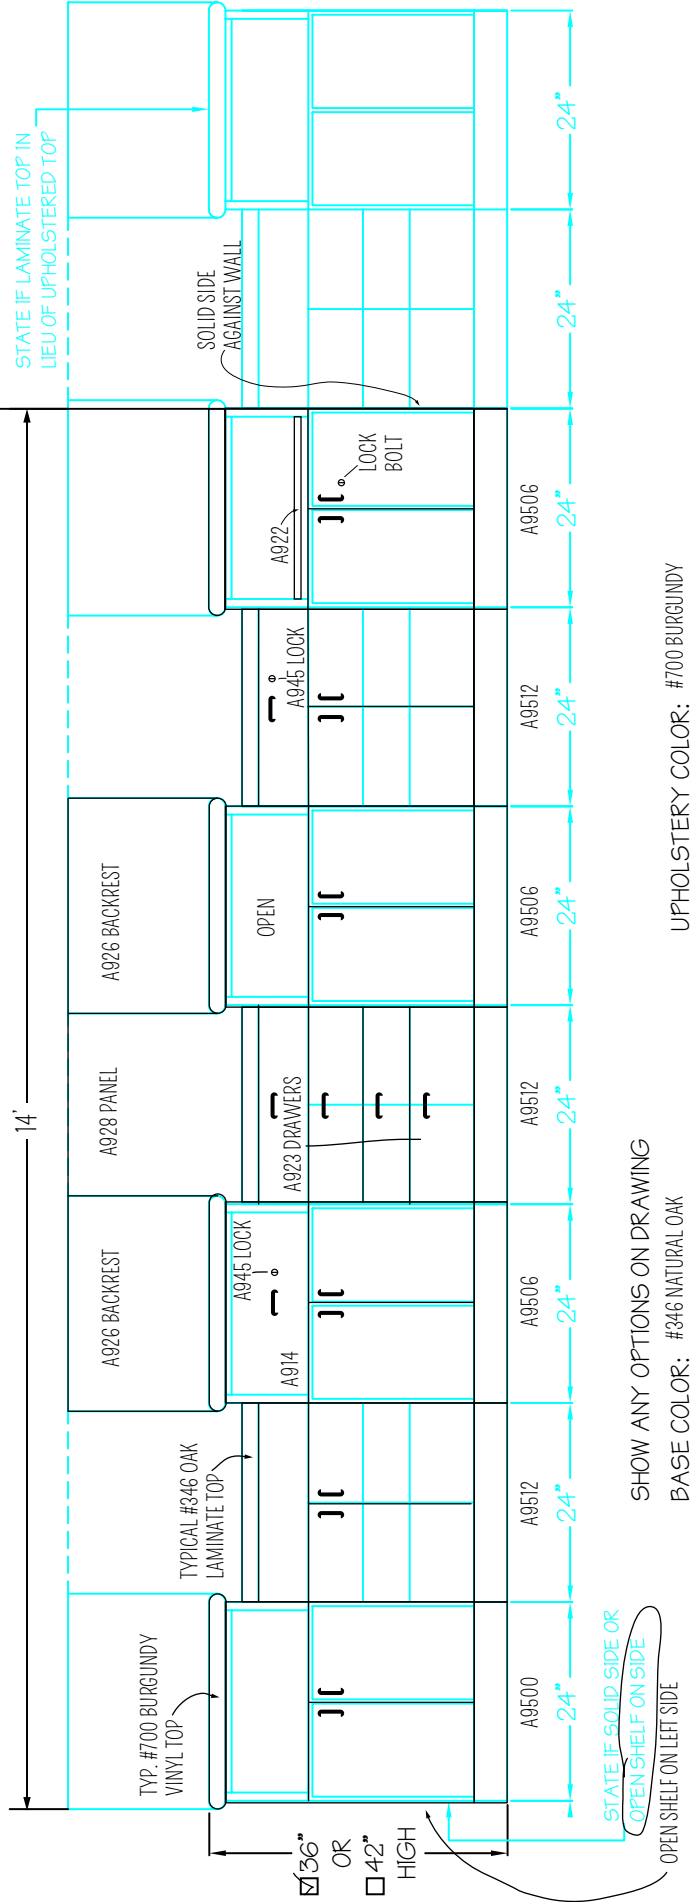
STATE IF LAMINATE TOP IN LIEU OF UPHOLSTERED TOP

SOLID SIDE AGAINST WALL

24"
24"
24"
24"
24"
24"
24"
24"
24"

14'

LOCK BOLT

A922

A9506

A945 LOCK

A9512

OPEN

A9506

A926 BACKREST

A928 PANEL

A923 DRAWERS

A9512

A926 BACKREST

A945 LOCK

A914

A9506

TYPICAL #346 OAK LAMINATE TOP

A9512

TYP. #700 BURGUNDY VINYL TOP

A9500

STATE IF SOLID SIDE OR OPEN SHELF ON SIDE

OPEN SHELF ON LEFT SIDE

☑ 36"
OR
☐ 42"
HIGH

SHOW ANY OPTIONS ON DRAWING

BASE COLOR: #346 NATURAL OAK

UPHOLSTERY COLOR: #700 BURGUNDY